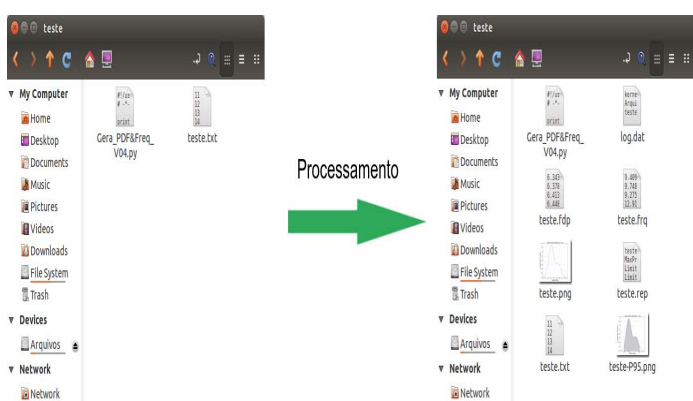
teste

My Computer
Home
Desktop
Documents
Music
Pictures
Videos
Downloads
File System
Trash
Devices
Arquivos
Network
Network

#!/us
# -*-
print
Gera_PDF&Freq_V04.py

11
12
13
14
teste.txt

Processamento

teste

My Computer
Home
Desktop
Documents
Music
Pictures
Videos
Downloads
File System
Trash
Devices
Arquivos
Network
Network

#!/us
# -*-
print
Gera_PDF&Freq_V04.py

kerne
Arqui
teste
log.dat

0.343
0.378
0.413
0.448
teste.fdp

9.489
9.748
9.275
12.91
teste.frq

teste.png

teste
MaxPr
limit
limit
teste.rep

11
12
13
14
teste.txt

teste-P95.png